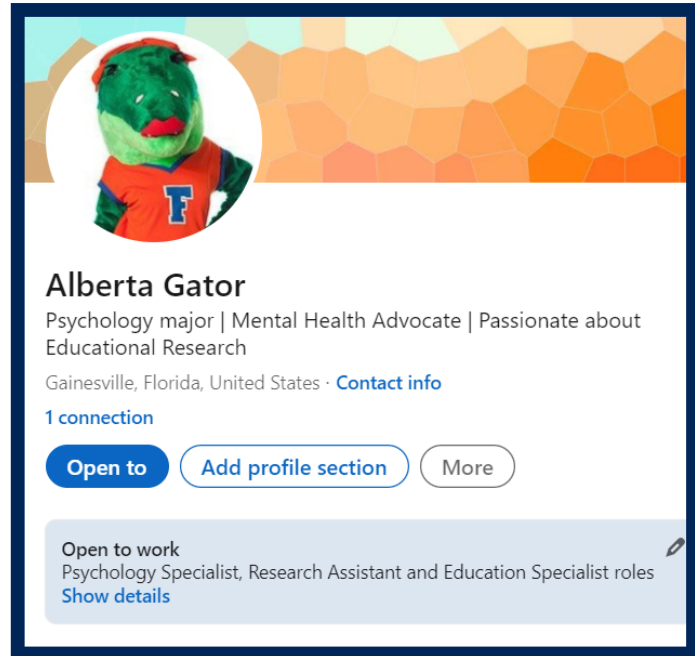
F

Alberta Gator

Psychology major | Mental Health Advocate | Passionate about Educational Research

Gainesville, Florida, United States · Contact info

1 connection

Open to

Add profile section

More

Open to work

Psychology Specialist, Research Assistant and Education Specialist roles

Show details